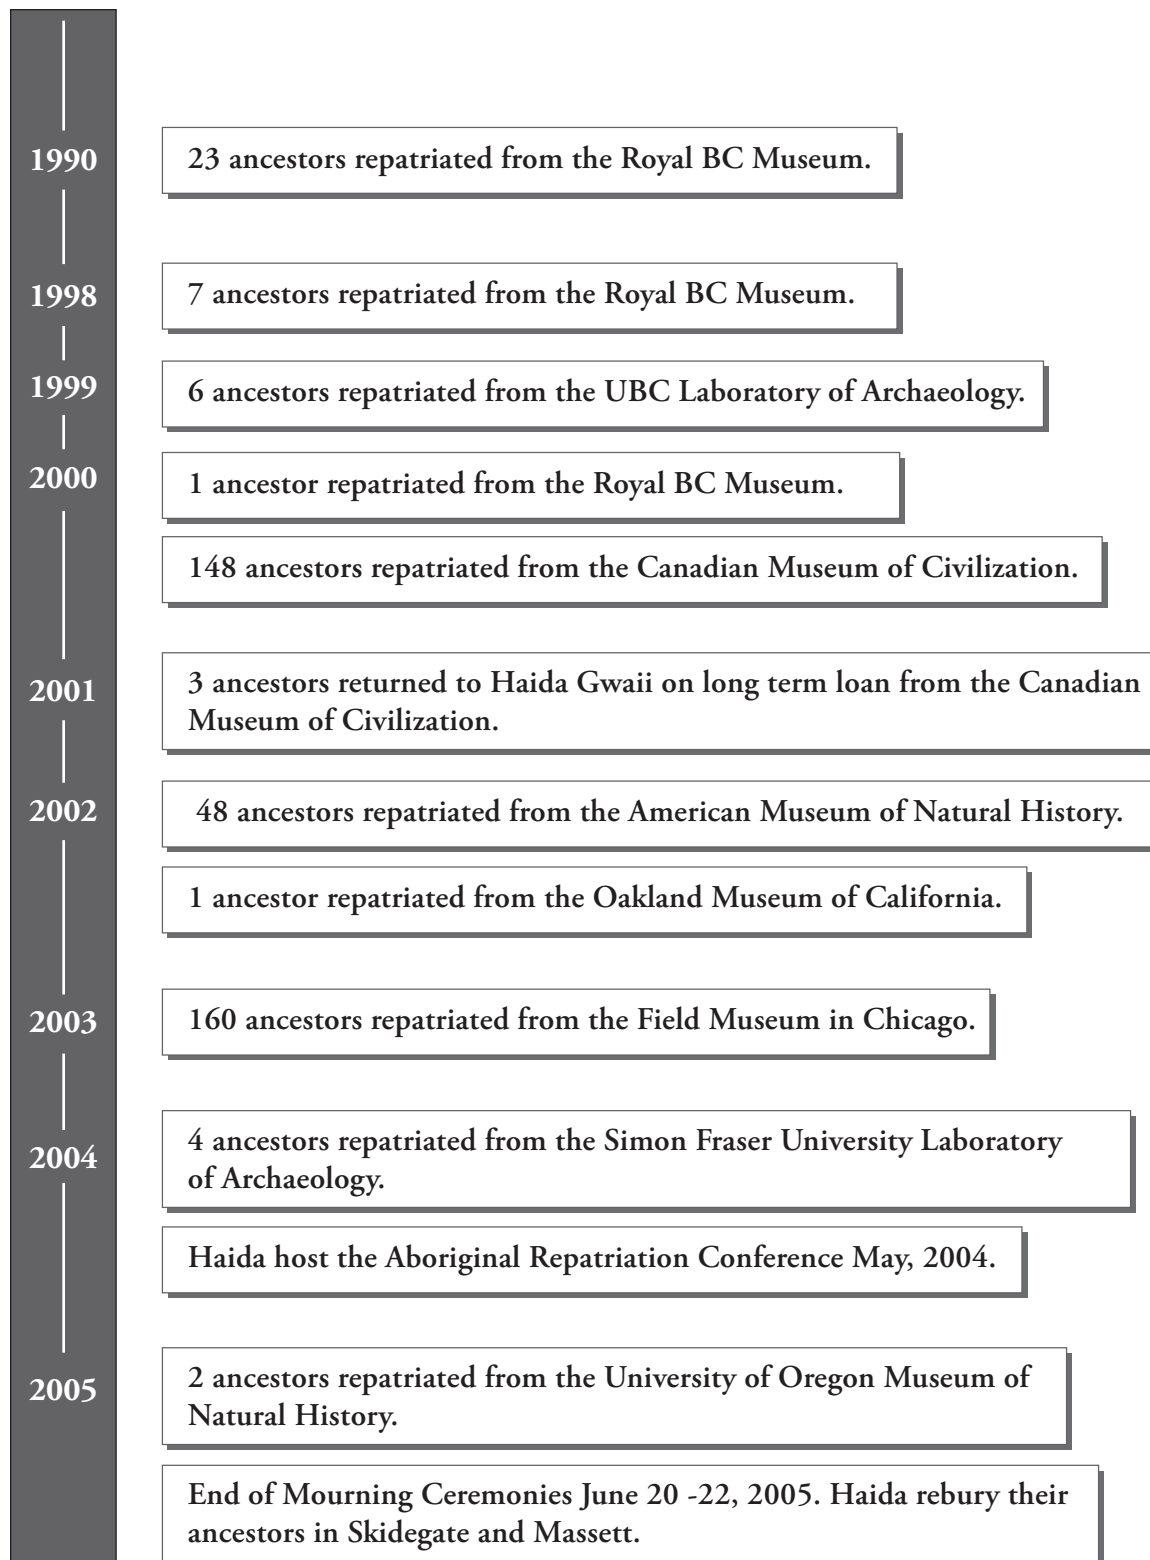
1990

23 ancestors repatriated from the Royal BC Museum.

1998

7 ancestors repatriated from the Royal BC Museum.

1999

6 ancestors repatriated from the UBC Laboratory of Archaeology.

2000

1 ancestor repatriated from the Royal BC Museum.

148 ancestors repatriated from the Canadian Museum of Civilization.

2001

3 ancestors returned to Haida Gwaii on long term loan from the Canadian Museum of Civilization.

2002

48 ancestors repatriated from the American Museum of Natural History.

1 ancestor repatriated from the Oakland Museum of California.

2003

160 ancestors repatriated from the Field Museum in Chicago.

2004

4 ancestors repatriated from the Simon Fraser University Laboratory of Archaeology.

Haida host the Aboriginal Repatriation Conference May, 2004.

2005

2 ancestors repatriated from the University of Oregon Museum of Natural History.

End of Mourning Ceremonies June 20 -22, 2005. Haida rebury their ancestors in Skidegate and Massett.